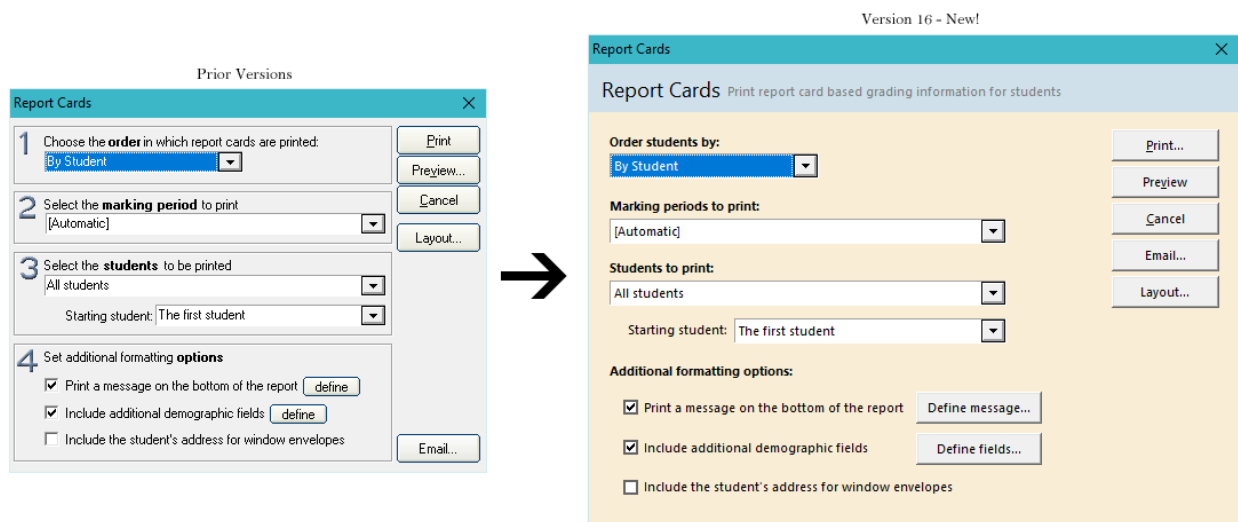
Prior Versions

Report Cards

1 Choose the order in which report cards are printed:
By Student

2 Select the marking period to print
[Automatic]

3 Select the students to be printed
All students
Starting student: The first student

4 Set additional formatting options
Print a message on the bottom of the report define
Include additional demographic fields define
Include the student's address for window envelopes

Print
Preview...
Cancel
Layout...
Email...

Version 16 - New!

Report Cards

Report Cards Print report card based grading information for students

Order students by:
By Student

Marking periods to print:
[Automatic]

Students to print:
All students

Starting student: The first student

Additional formatting options:
Print a message on the bottom of the report Define message...
Include additional demographic fields Define fields...
Include the student's address for window envelopes

Print...
Preview
Cancel
Email...
Layout...